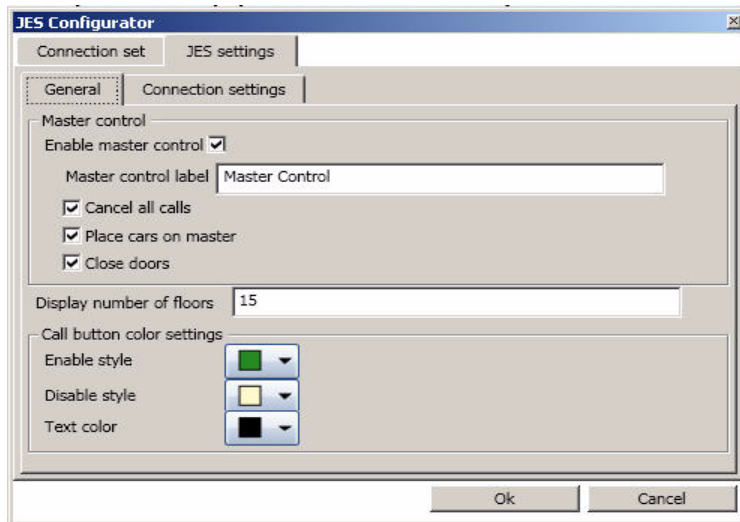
JES Configurator

Connection set
JES settings

General
Connection settings

Master control
Enable master control ☑
Master control label Master Control
☑ Cancel all calls
☑ Place cars on master
☑ Close doors

Display number of floors 15

Call button color settings
Enable style
Disable style
Text color

Ok
Cancel